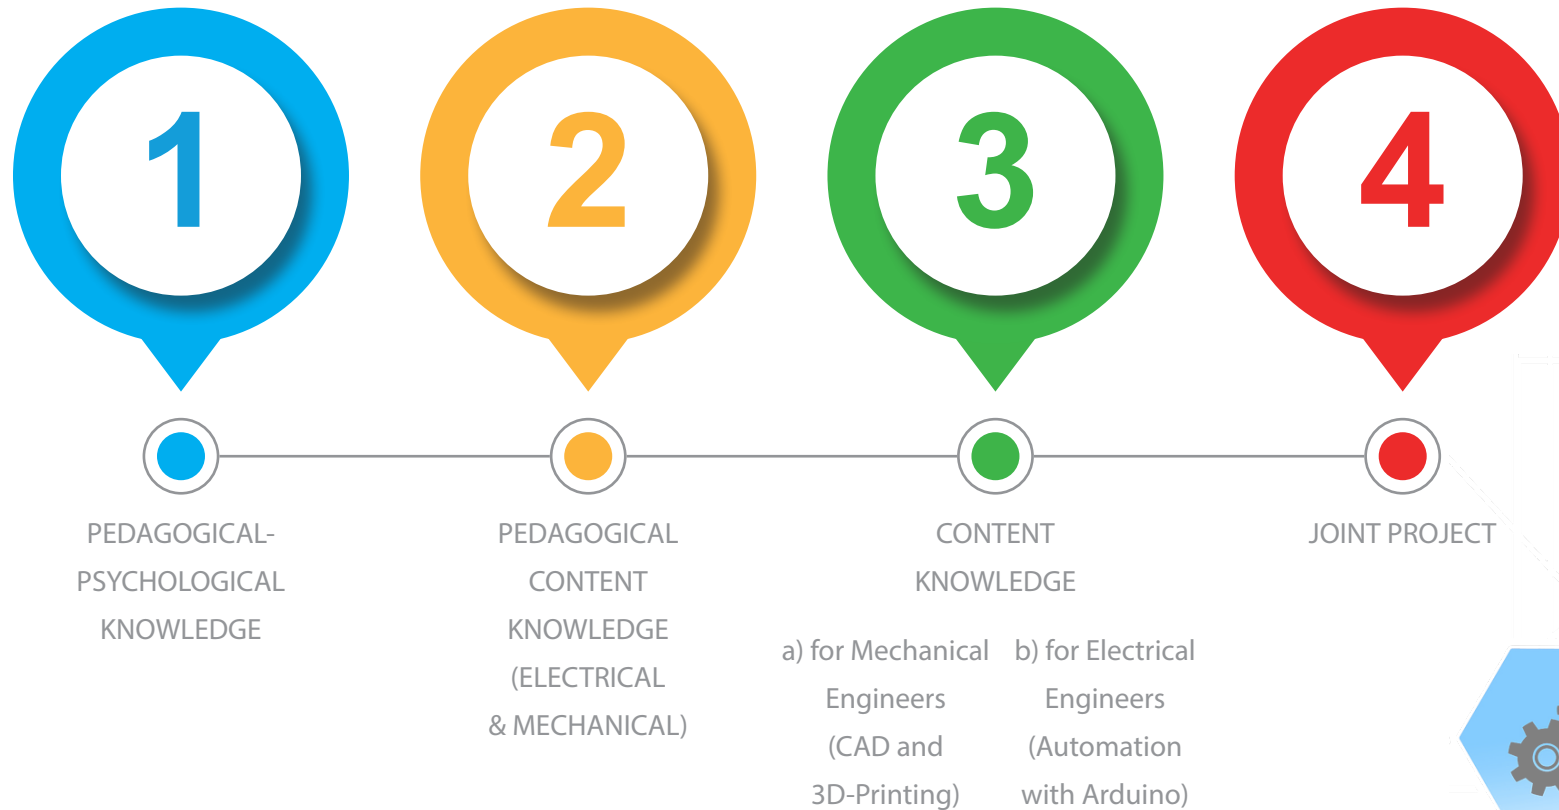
1

2

3

4

PEDAGOGICAL-PSYCHOLOGICAL KNOWLEDGE

PEDAGOGICAL CONTENT KNOWLEDGE (ELECTRICAL & MECHANICAL)

CONTENT KNOWLEDGE

a) for Mechanical Engineers (CAD and 3D-Printing)

b) for Electrical Engineers (Automation with Arduino)

JOINT PROJECT